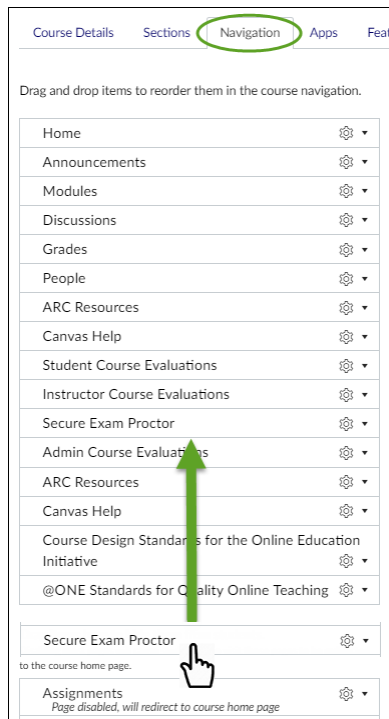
Course Details Sections Navigation Apps Feat

Drag and drop items to reorder them in the course navigation.

Home
Announcements
Modules
Discussions
Grades
People
ARC Resources
Canvas Help
Student Course Evaluations
Instructor Course Evaluations
Secure Exam Proctor
Admin Course Evaluations
ARC Resources
Canvas Help
Course Design Standards for the Online Education Initiative
@ONE Standards for Quality Online Teaching

Secure Exam Proctor
to the course home page.

Assignments
Page disabled, will redirect to course home page